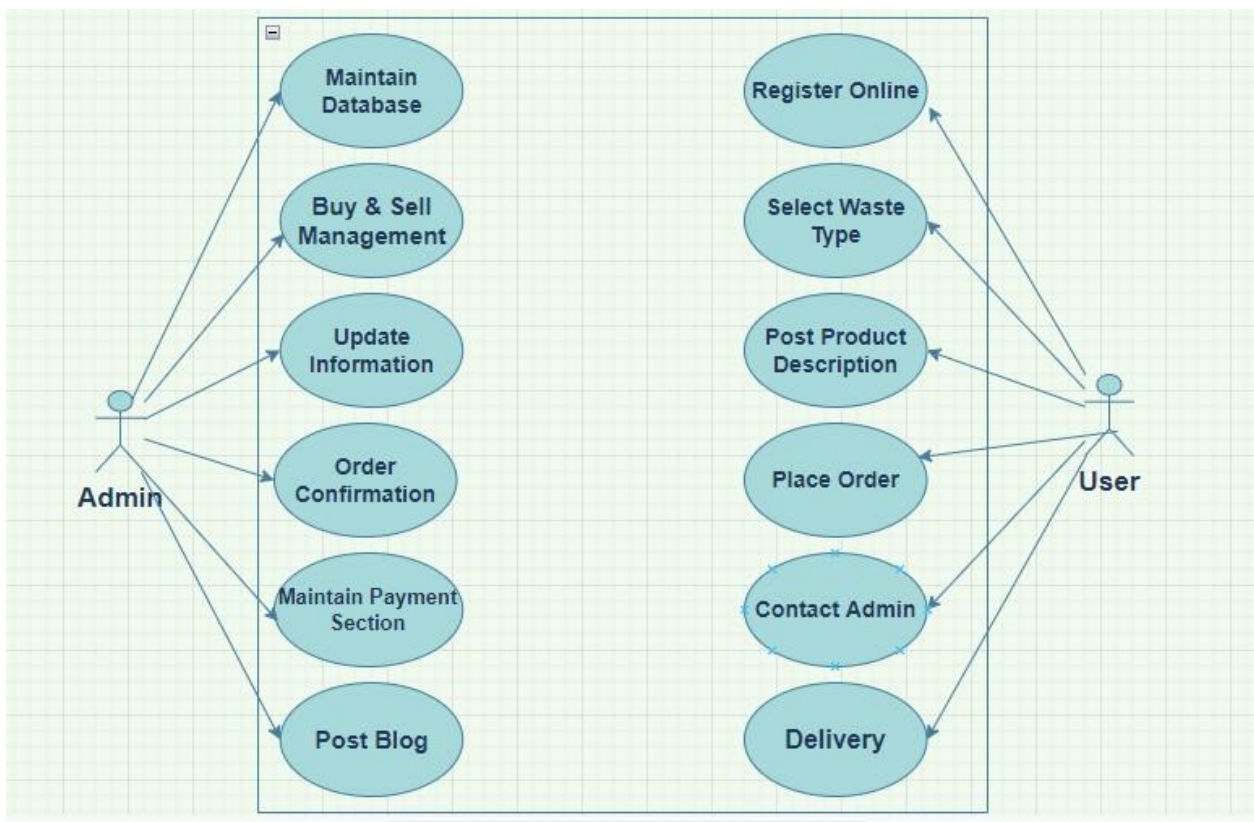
Maintain Database

Buy & Sell Management

Update Information

Order Confirmation

Maintain Payment Section

Post Blog

Register Online

Select Waste Type

Post Product Description

Place Order

Contact Admin

Delivery

Admin

User